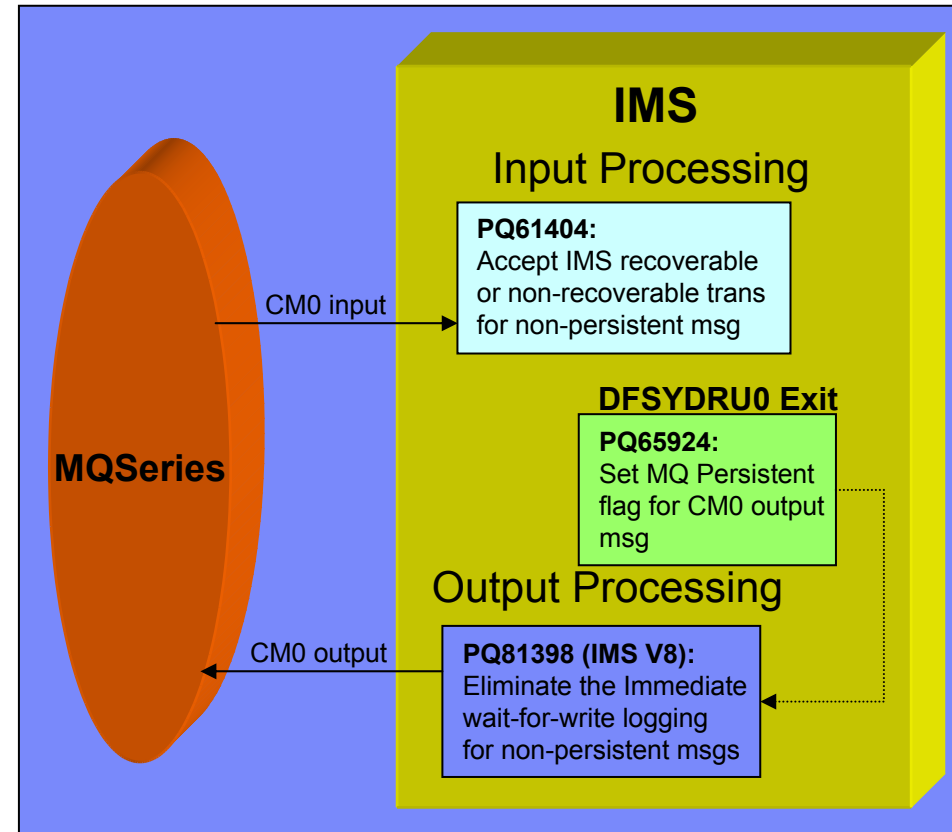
IMS

Input Processing

PQ61404:
Accept IMS recoverable or non-recoverable trans for non-persistent msg

CM0 input

MQSeries

DFSYDRU0 Exit

PQ65924:
Set MQ Persistent flag for CM0 output msg

Output Processing

CM0 output

PQ81398 (IMS V8):
Eliminate the Immediate wait-for-write logging for non-persistent msgs